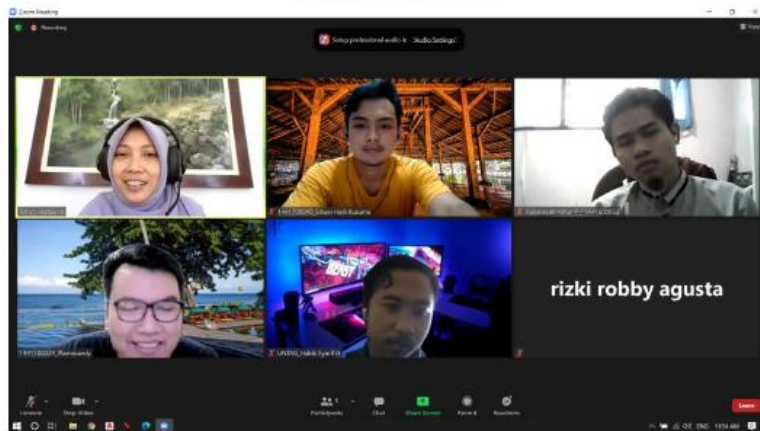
Zoom Meeting

Recording

Setup professional audio in "Audio Settings"

View

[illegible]

1941720040_Ichsan Hadi Kusuma

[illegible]

1941720221_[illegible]

UNSRI_Habib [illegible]

rizki robby agusta

Unmute

Stop Video

Participants

Chat

Share Screen

Record

Reactions

Leave

ENG 10:14 AM